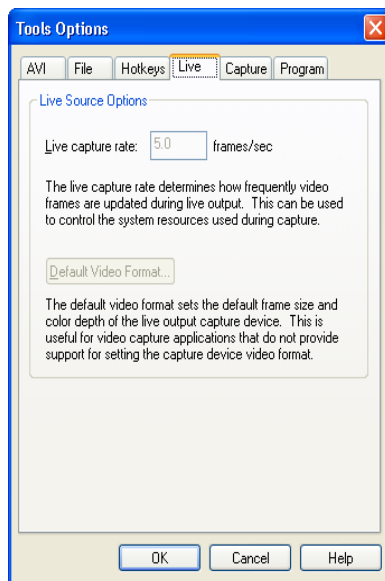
Tools Options

AVI | File | Hotkeys | Live | Capture | Program

Live Source Options

Live capture rate: 5.0 frames/sec

The live capture rate determines how frequently video frames are updated during live output. This can be used to control the system resources used during capture.

Default Video Format...

The default video format sets the default frame size and color depth of the live output capture device. This is useful for video capture applications that do not provide support for setting the capture device video format.

OK | Cancel | Help